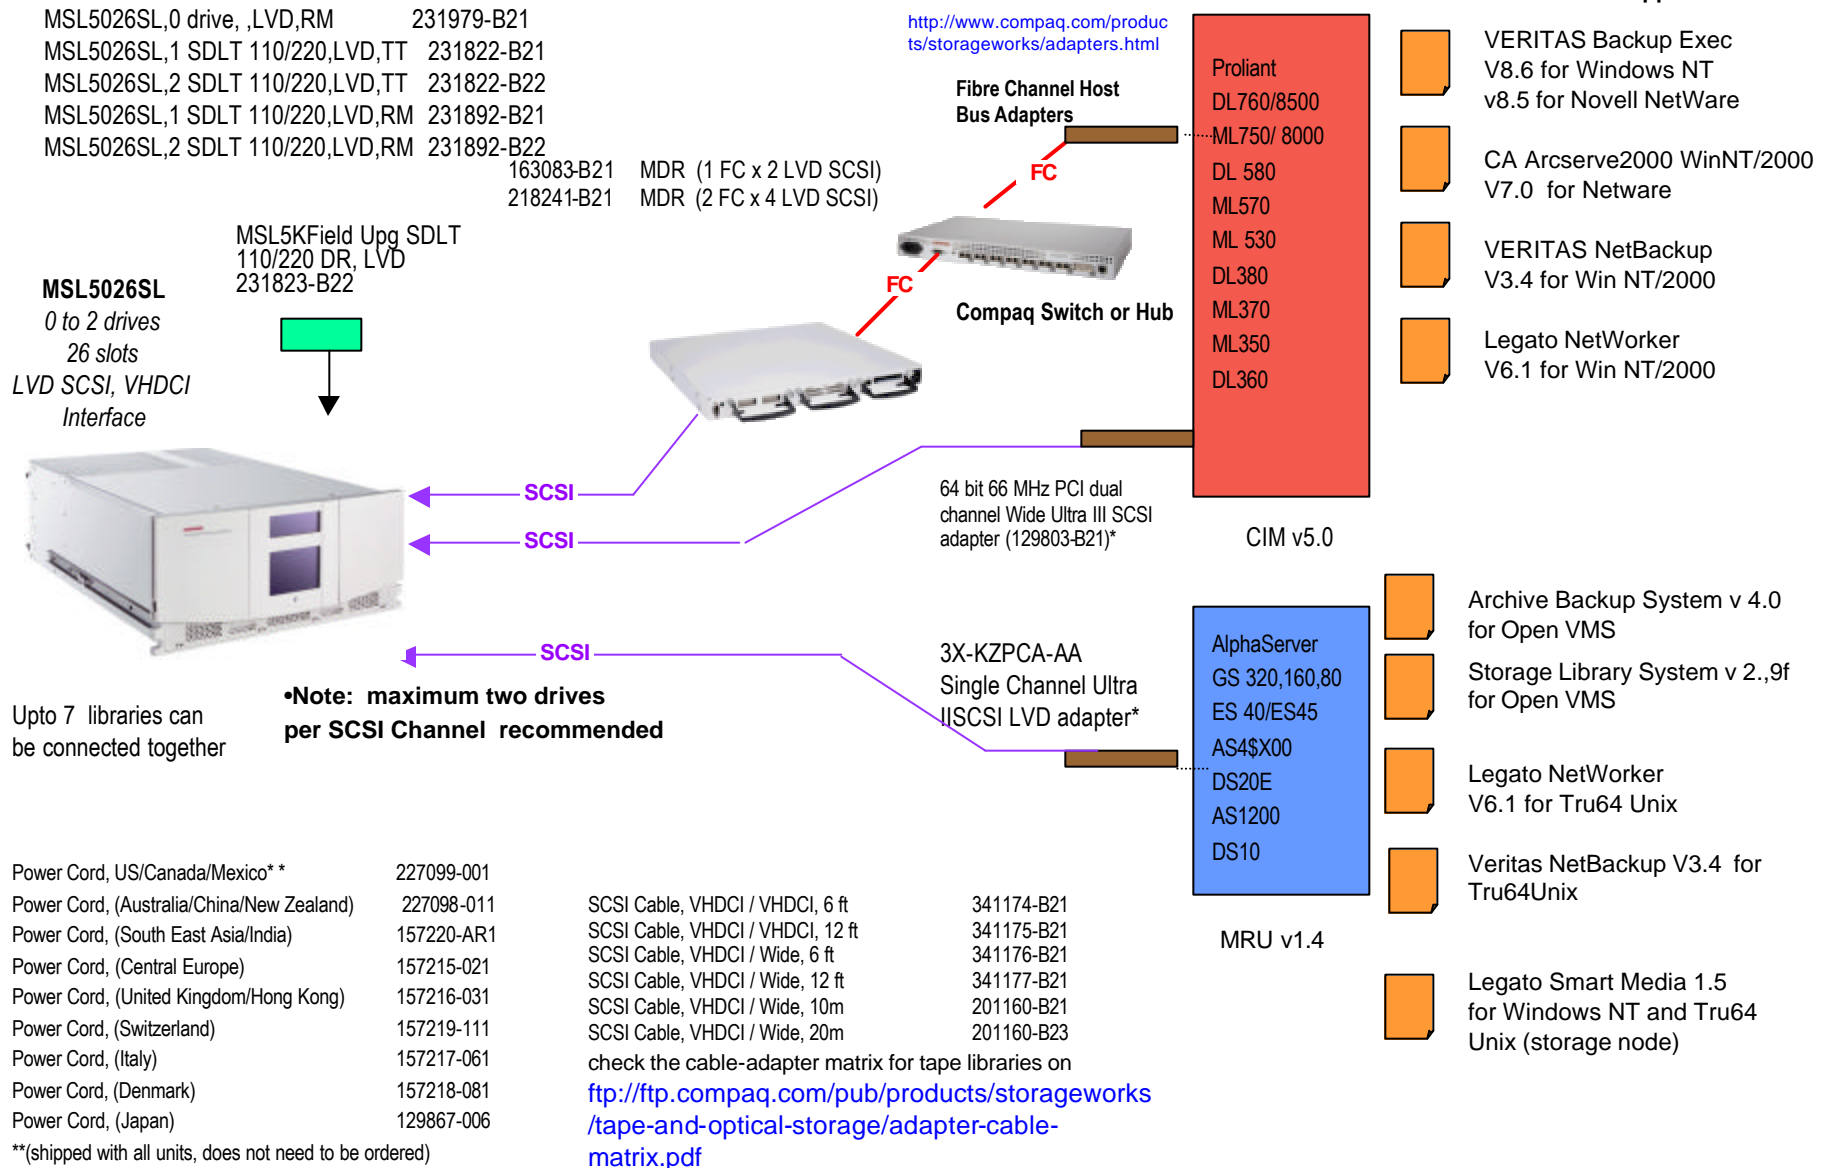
MSL5026SL,0 drive, ,LVD,RM 231979-B21
MSL5026SL,1 SDLT 110/220,LVD,TT 231822-B21
MSL5026SL,2 SDLT 110/220,LVD,TT 231822-B22
MSL5026SL,1 SDLT 110/220,LVD,RM 231892-B21
MSL5026SL,2 SDLT 110/220,LVD,RM 231892-B22

163083-B21 MDR (1 FC x 2 LVD SCSI)
218241-B21 MDR (2 FC x 4 LVD SCSI)

http://www.compaq.com/products/storageworks/adapters.html

Fibre Channel Host Bus Adapters

FC

FC

Compaq Switch or Hub

Proliant
DL760/8500
ML750/ 8000
DL 580
ML570
ML 530
DL380
ML370
ML350
DL360

VERITAS Backup Exec
V8.6 for Windows NT
v8.5 for Novell NetWare

CA Arcserve2000 WinNT/2000
V7.0 for Netware

VERITAS NetBackup
V3.4 for Win NT/2000

Legato NetWorker
V6.1 for Win NT/2000

MSL5KField Upg SDLT
110/220 DR, LVD
231823-B22

MSL5026SL
0 to 2 drives
26 slots
LVD SCSI, VHDCI
Interface

SCSI

SCSI

64 bit 66 MHz PCI dual channel Wide Ultra III SCSI adapter (129803-B21)*

CIM v5.0

Archive Backup System v 4.0
for Open VMS

Storage Library System v 2.,9f
for Open VMS

SCSI

3X-KZPCA-AA
Single Channel Ultra
IISCSI LVD adapter*

AlphaServer
GS 320,160,80
ES 40/ES45
AS4$X00
DS20E
AS1200
DS10

Legato NetWorker
V6.1 for Tru64 Unix

Veritas NetBackup V3.4 for
Tru64Unix

Upto 7 libraries can be connected together

•Note: maximum two drives per SCSI Channel recommended

MRU v1.4

Legato Smart Media 1.5
for Windows NT and Tru64
Unix (storage node)

| | |
|---|---|
| Power Cord, US/Canada/Mexico* * | 227099-001 |
| Power Cord, (Australia/China/New Zealand) | 227098-011 |
| Power Cord, (South East Asia/India) | 157220-AR1 |
| Power Cord, (Central Europe) | 157215-021 |
| Power Cord, (United Kingdom/Hong Kong) | 157216-031 |
| Power Cord, (Switzerland) | 157219-111 |
| Power Cord, (Italy) | 157217-061 |
| Power Cord, (Denmark) | 157218-081 |
| Power Cord, (Japan) | 129867-006 |

**(shipped with all units, does not need to be ordered)

| | |
|---|---|
| SCSI Cable, VHDCI / VHDCI, 6 ft | 341174-B21 |
| SCSI Cable, VHDCI / VHDCI, 12 ft | 341175-B21 |
| SCSI Cable, VHDCI / Wide, 6 ft | 341176-B21 |
| SCSI Cable, VHDCI / Wide, 12 ft | 341177-B21 |
| SCSI Cable, VHDCI / Wide, 10m | 201160-B21 |
| SCSI Cable, VHDCI / Wide, 20m | 201160-B23 |

check the cable-adapter matrix for tape libraries on
ftp://ftp.compaq.com/pub/products/storageworks/tape-and-optical-storage/adapter-cable-matrix.pdf